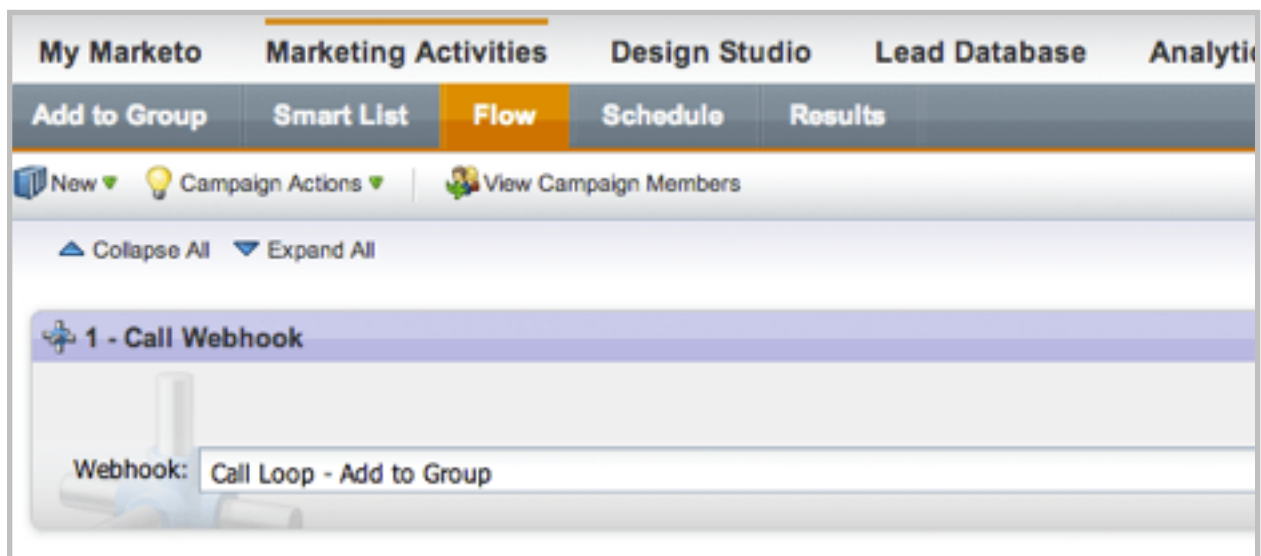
My Marketo Marketing Activities Design Studio Lead Database Analyti

Add to Group Smart List Flow Schedule Results

New Campaign Actions View Campaign Members

Collapse All Expand All

1 - Call Webhook

Webhook: Call Loop - Add to Group